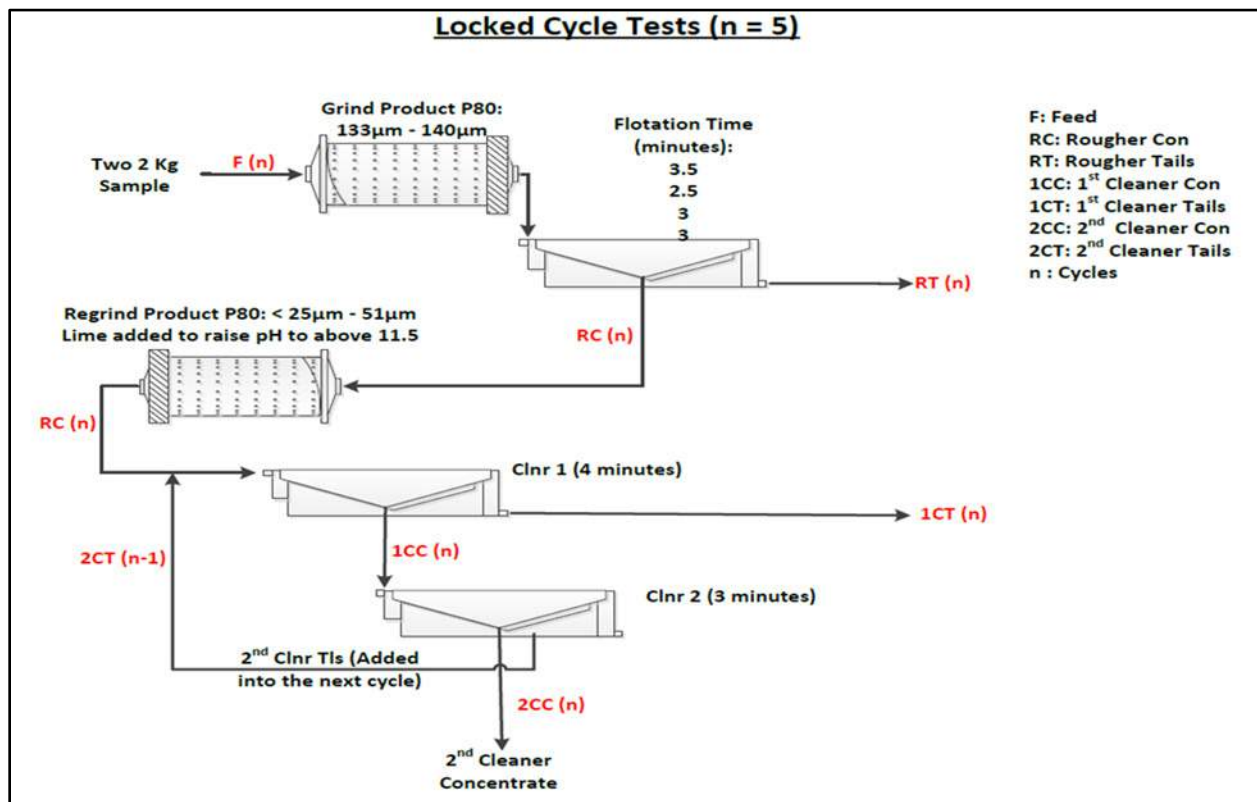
Locked Cycle Tests (n = 5)

Grind Product P80: 133µm - 140µm

Two 2 Kg Sample

F (n)

Flotation Time (minutes):
3.5
2.5
3
3

F: Feed
RC: Rougher Con
RT: Rougher Tails
1CC: 1$^{st}$ Cleaner Con
1CT: 1$^{st}$ Cleaner Tails
2CC: 2$^{nd}$ Cleaner Con
2CT: 2$^{nd}$ Cleaner Tails
n : Cycles

RT (n)

Regrind Product P80: < 25µm - 51µm
Lime added to raise pH to above 11.5

RC (n)

RC (n)

Clnr 1 (4 minutes)

1CT (n)

2CT (n-1)

1CC (n)

Clnr 2 (3 minutes)

2$^{nd}$ Clnr Tls (Added into the next cycle)

2CC (n)

2$^{nd}$ Cleaner Concentrate